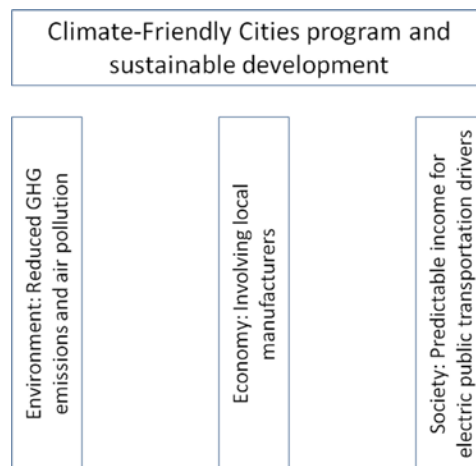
Climate-Friendly Cities program and sustainable development

Environment: Reduced GHG emissions and air pollution

Economy: Involving local manufacturers

Society: Predictable income for electric public transportation drivers